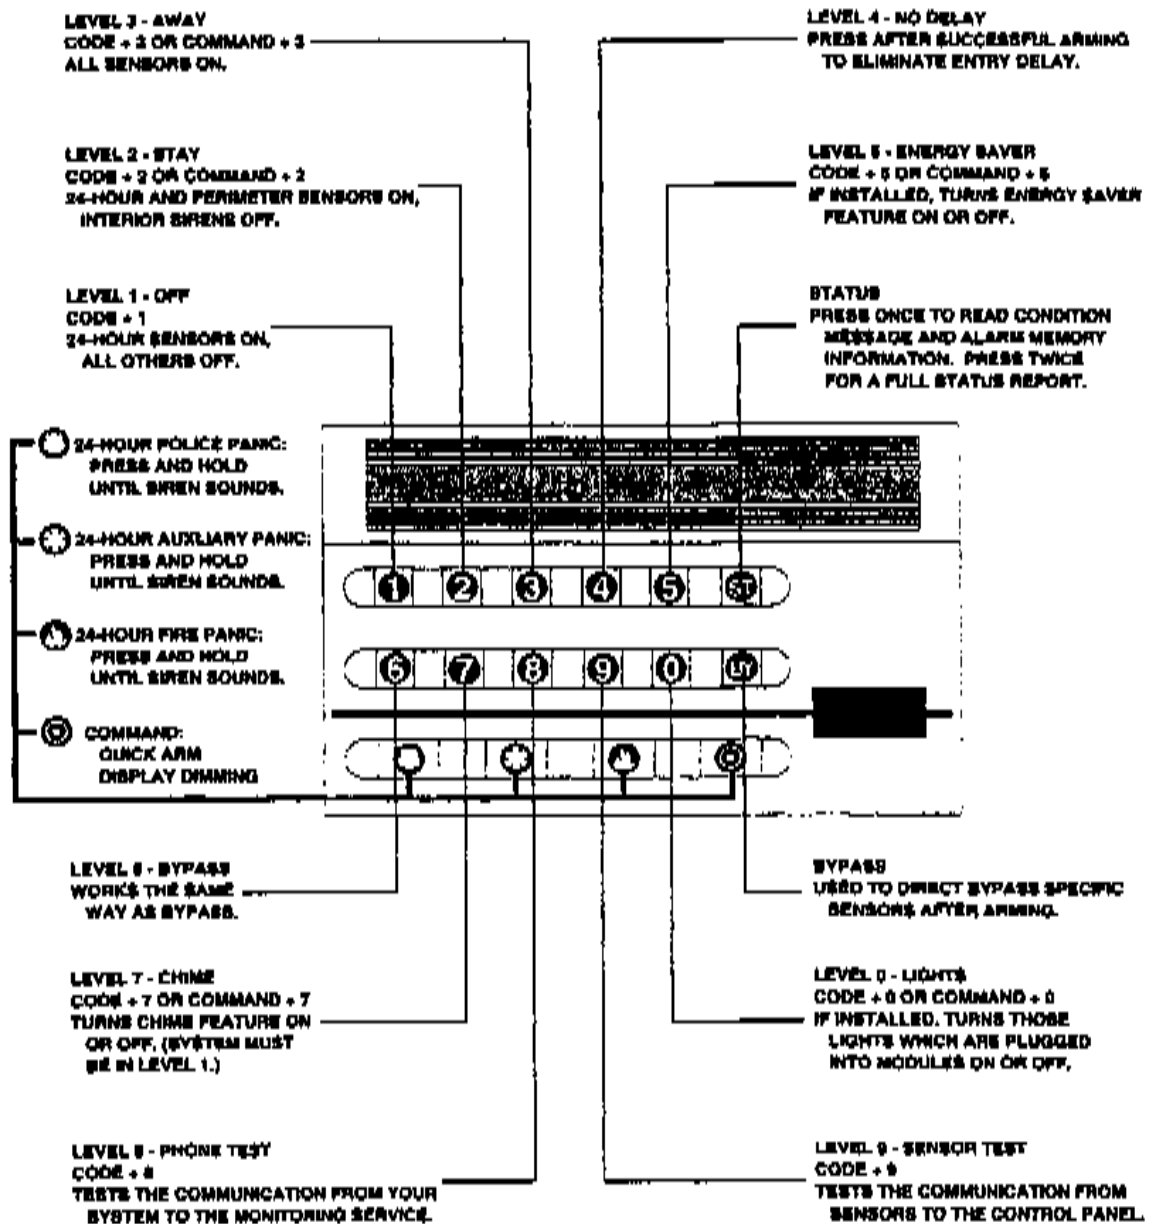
LEVEL 3 - AWAY
CODE + 3 OR COMMAND + 3
ALL SENSORS ON.

LEVEL 4 - NO DELAY
PRESS AFTER SUCCESSFUL ARMING TO ELIMINATE ENTRY DELAY.

LEVEL 2 - STAY
CODE + 2 OR COMMAND + 2
24-HOUR AND PERIMETER SENSORS ON, INTERIOR SIRENS OFF.

LEVEL 5 - ENERGY SAVER
CODE + 5 OR COMMAND + 5
IF INSTALLED, TURNS ENERGY SAVER FEATURE ON OR OFF.

LEVEL 1 - OFF
CODE + 1
24-HOUR SENSORS ON, ALL OTHERS OFF.

STATUS
PRESS ONCE TO READ CONDITION MESSAGE AND ALARM MEMORY INFORMATION. PRESS TWICE FOR A FULL STATUS REPORT.

24-HOUR POLICE PANIC: PRESS AND HOLD UNTIL SIREN SOUNDS.

24-HOUR AUXILIARY PANIC: PRESS AND HOLD UNTIL SIREN SOUNDS.

24-HOUR FIRE PANIC: PRESS AND HOLD UNTIL SIREN SOUNDS.

COMMAND: QUICK ARM DISPLAY DIMMING

1 2 3 4 5 ST
6 7 8 9 0 BY

LEVEL 6 - BYPASS
WORKS THE SAME WAY AS BYPASS.

BYPASS
USED TO DIRECT BYPASS SPECIFIC SENSORS AFTER ARMING.

LEVEL 7 - CHIME
CODE + 7 OR COMMAND + 7
TURNS CHIME FEATURE ON OR OFF. (SYSTEM MUST BE IN LEVEL 1.)

LEVEL 0 - LIGHTS
CODE + 0 OR COMMAND + 0
IF INSTALLED. TURNS THOSE LIGHTS WHICH ARE PLUGGED INTO MODULES ON OR OFF.

LEVEL 8 - PHONE TEST
CODE + 8
TESTS THE COMMUNICATION FROM YOUR SYSTEM TO THE MONITORING SERVICE.

LEVEL 9 - SENSOR TEST
CODE + 9
TESTS THE COMMUNICATION FROM SENSORS TO THE CONTROL PANEL.